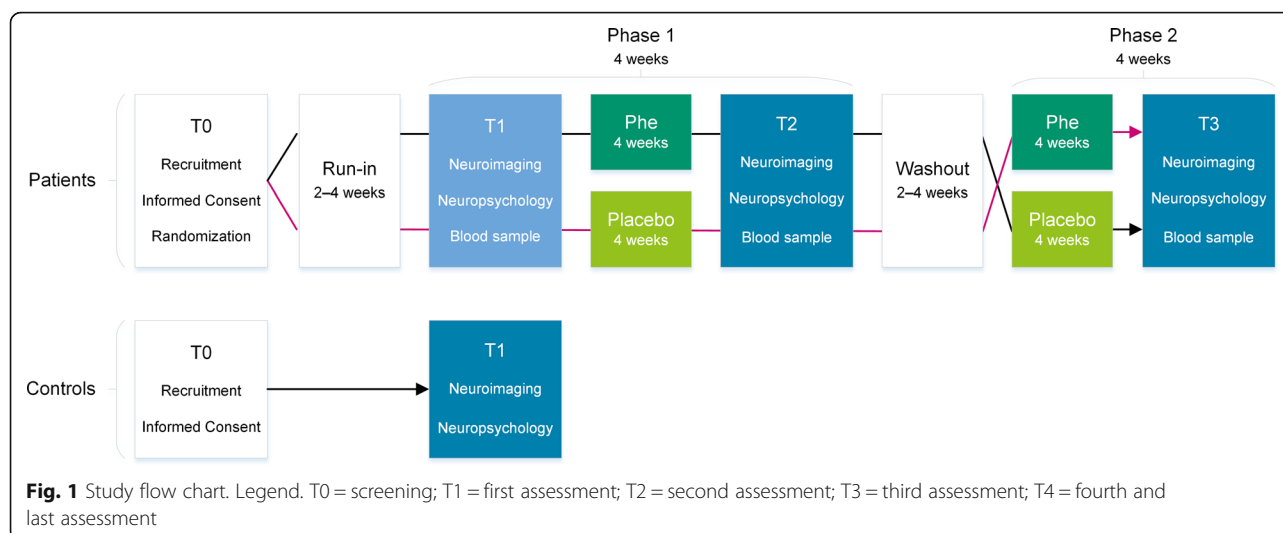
Phase 1
4 weeks

Phase 2
4 weeks

Patients

T0
Recruitment
Informed Consent
Randomization

Run-in
2–4 weeks

T1
Neuroimaging
Neuropsychology
Blood sample

Phe
4 weeks

Placebo
4 weeks

T2
Neuroimaging
Neuropsychology
Blood sample

Washout
2–4 weeks

Phe
4 weeks

Placebo
4 weeks

T3
Neuroimaging
Neuropsychology
Blood sample

Controls

T0
Recruitment
Informed Consent

T1
Neuroimaging
Neuropsychology

**Fig. 1** Study flow chart. Legend. T0 = screening; T1 = first assessment; T2 = second assessment; T3 = third assessment; T4 = fourth and last assessment